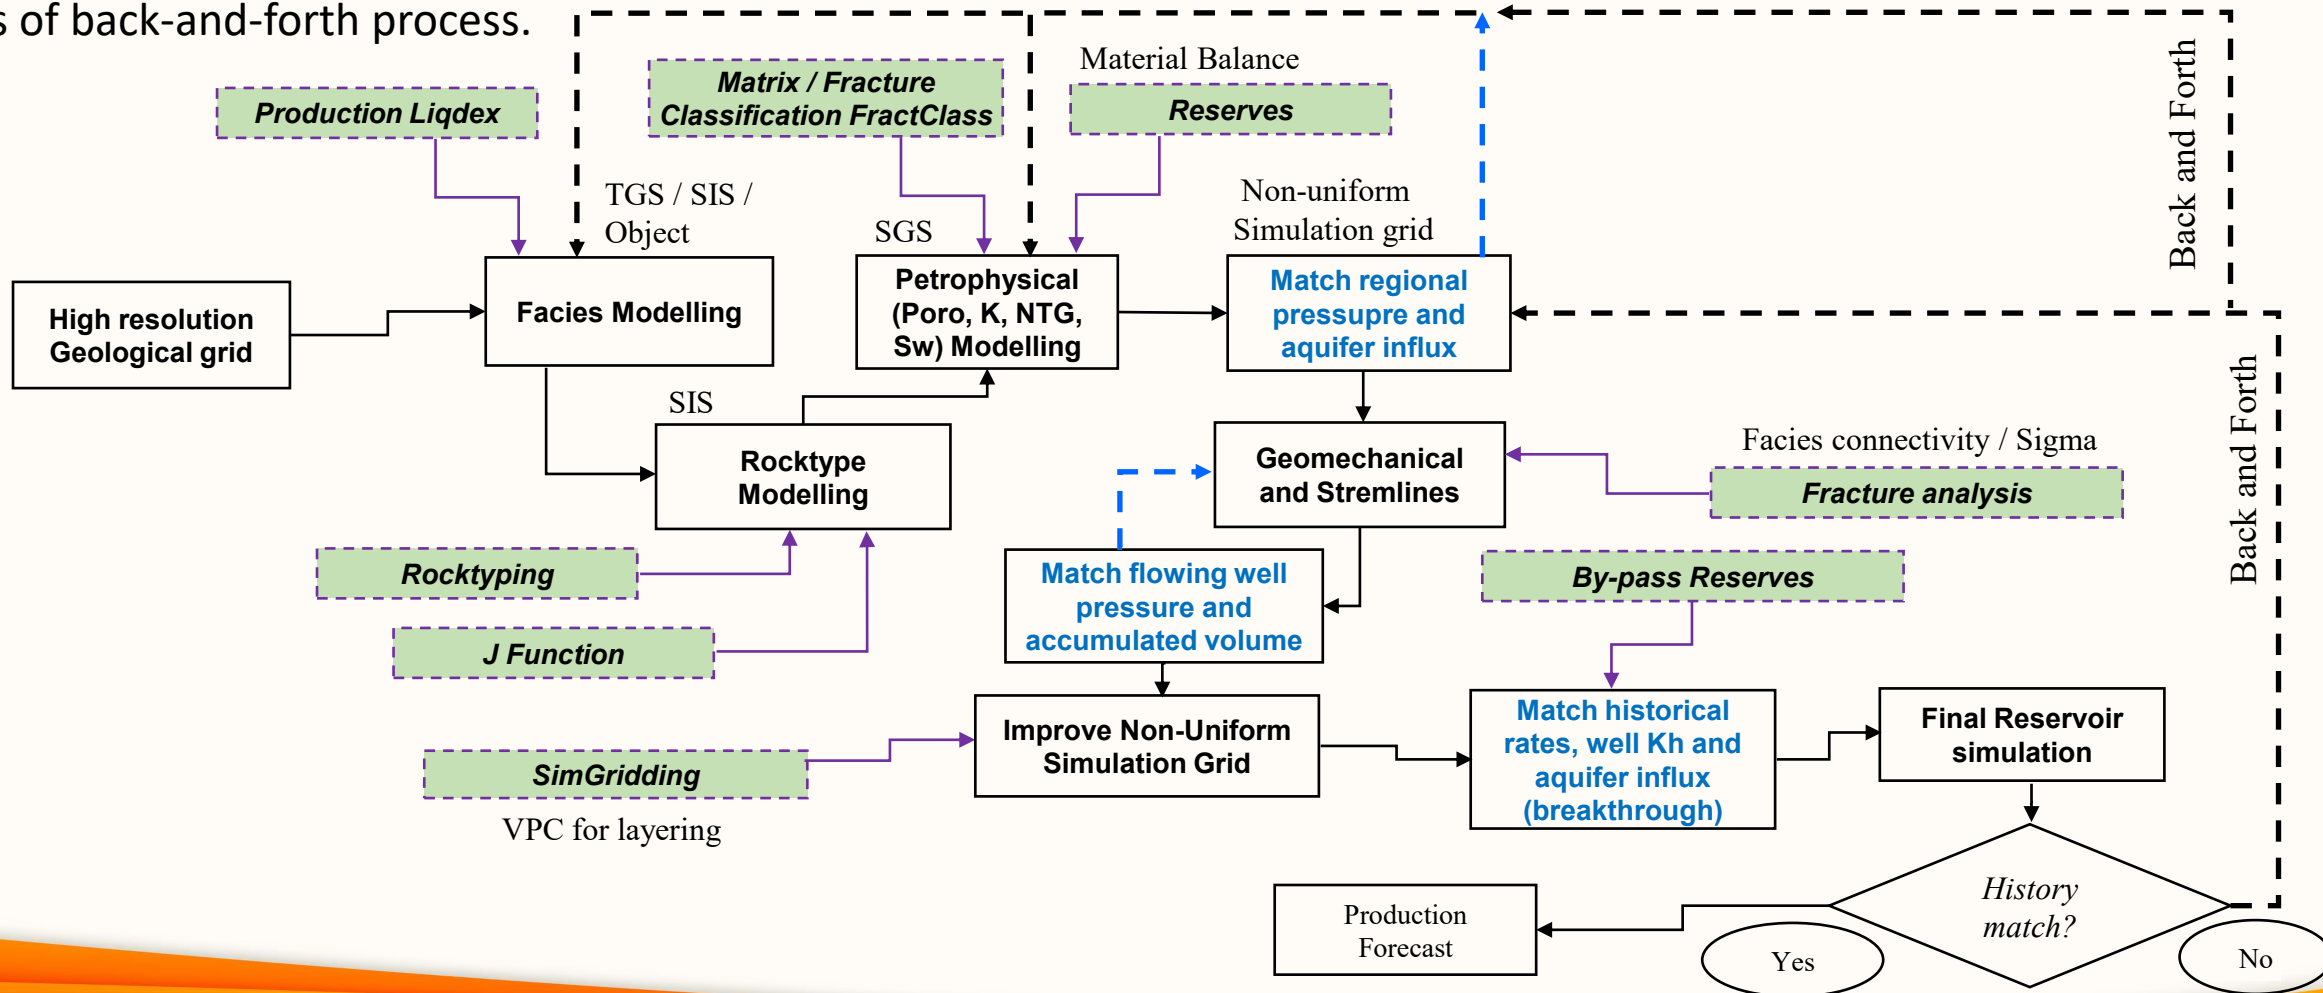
s of back-and-forth process.

Production Liqdex

Matrix / Fracture Classification FractClass

Material Balance

Reserves

Back and Forth

TGS / SIS / Object

SGS

Non-uniform Simulation grid

High resolution Geological grid

Facies Modelling

Petrophysical (Poro, K, NTG, Sw) Modelling

Match regional pressupre and aquifer influx

SIS

Rocktype Modelling

Geomechanical and Stremlines

Facies connectivity / Sigma

Fracture analysis

Back and Forth

Rocktyping

Match flowing well pressure and accumulated volume

By-pass Reserves

J Function

Improve Non-Uniform Simulation Grid

Match historical rates, well Kh and aquifer influx (breakthrough)

Final Reservoir simulation

SimGridding

VPC for layering

History match?

Production Forecast

Yes

No